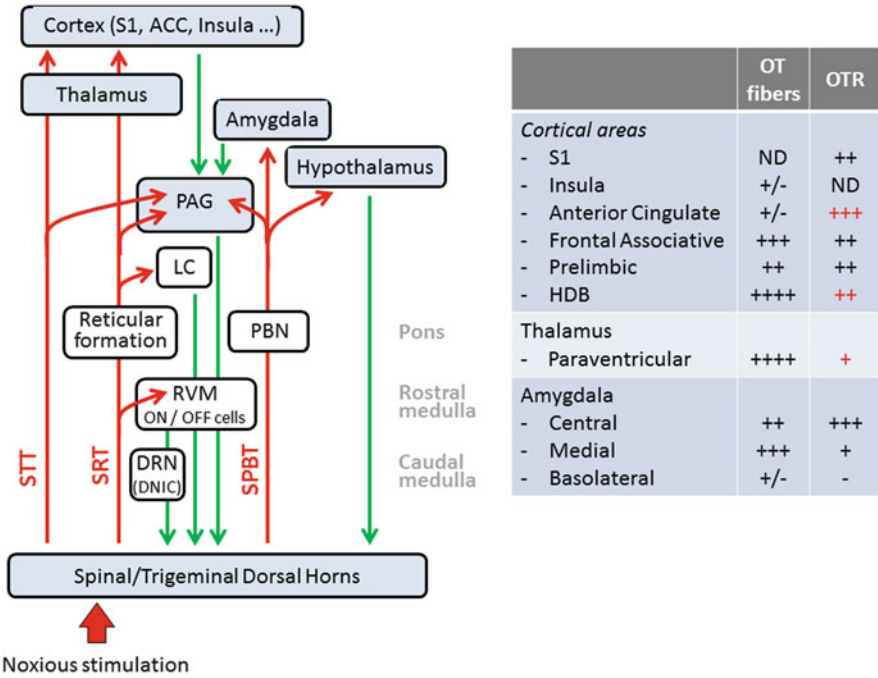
Cortex (S1, ACC, Insula ...)

Thalamus

Amygdala

Hypothalamus

PAG

LC

Reticular formation

PBN

Pons

RVM
ON / OFF cells

Rostral medulla

DRN (DNIC)

Caudal medulla

STT

SRT

SPBT

Spinal/Trigeminal Dorsal Horns

Noxious stimulation

| | OT fibers | OTR |
|---|---|---|
| *Cortical areas* | | |
| - S1 | ND | ++ |
| - Insula | +/- | ND |
| - Anterior Cingulate | +/- | +++ |
| - Frontal Associative | +++ | ++ |
| - Prelimbic | ++ | ++ |
| - HDB | ++++ | ++ |
| Thalamus | | |
| - Paraventricular | ++++ | + |
| Amygdala | | |
| - Central | ++ | +++ |
| - Medial | +++ | + |
| - Basolateral | +/- | - |